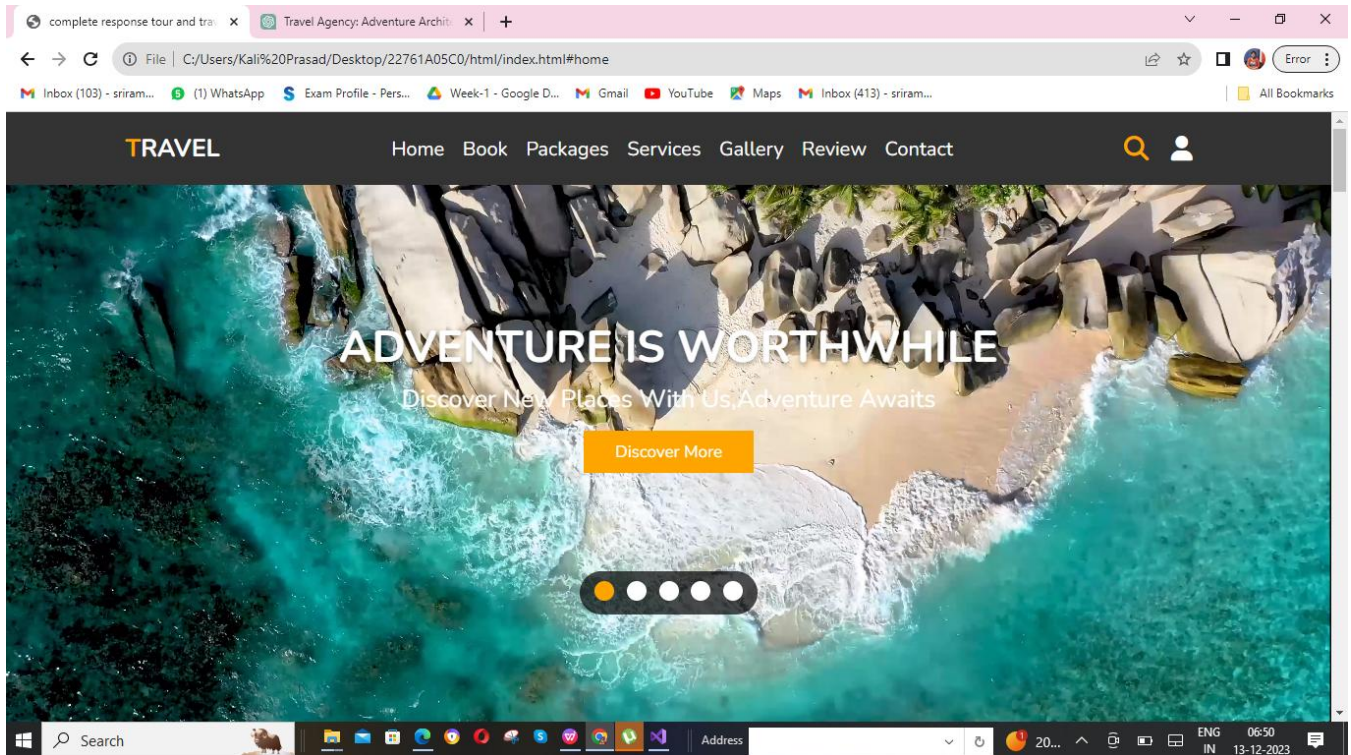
complete response tour and tra ×
Travel Agency: Adventure Archit ×
+

File | C:/Users/Kali%20Prasad/Desktop/22761A05C0/html/index.html#home

Error

Inbox (103) - sriram... (1) WhatsApp Exam Profile - Pers... Week-1 - Google D... Gmail YouTube Maps Inbox (413) - sriram... All Bookmarks

TRAVEL

Home Book Packages Services Gallery Review Contact

ADVENTURE IS WORTHWHILE

Discover New Places With Us,Adventure Awaits

Discover More

Search

Address

20...

ENG IN

06:50
13-12-2023